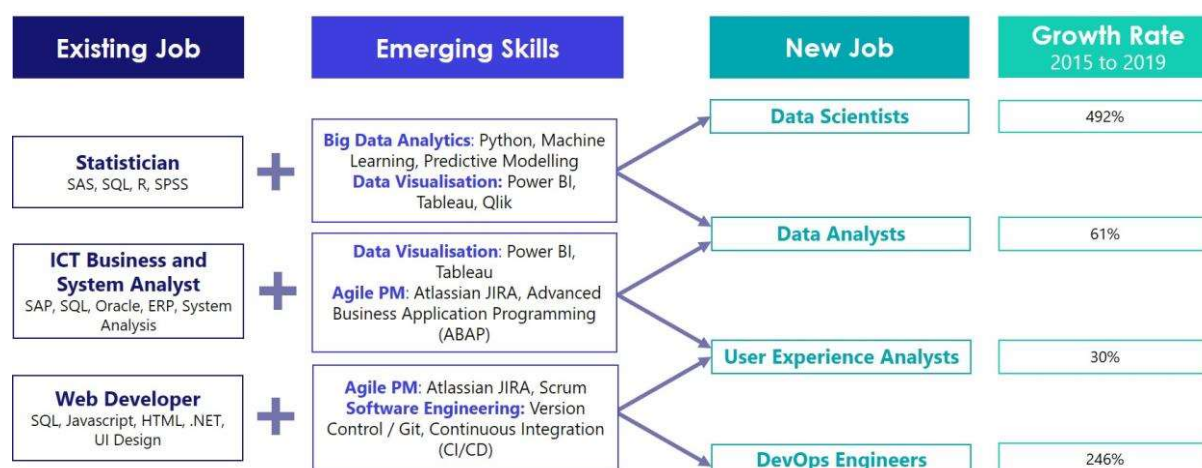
Existing Job

Emerging Skills

New Job

Growth Rate
2015 to 2019

Statistician
SAS, SQL, R, SPSS

Big Data Analytics: Python, Machine Learning, Predictive Modelling
Data Visualisation: Power BI, Tableau, Qlik

Data Scientists

492%

ICT Business and System Analyst
SAP, SQL, Oracle, ERP, System Analysis

Data Visualisation: Power BI, Tableau
Agile PM: Atlassian JIRA, Advanced Business Application Programming (ABAP)

Data Analysts

61%

Web Developer
SQL, Javascript, HTML, .NET, UI Design

Agile PM: Atlassian JIRA, Scrum
Software Engineering: Version Control / Git, Continuous Integration (CI/CD)

User Experience Analysts

30%

DevOps Engineers

246%